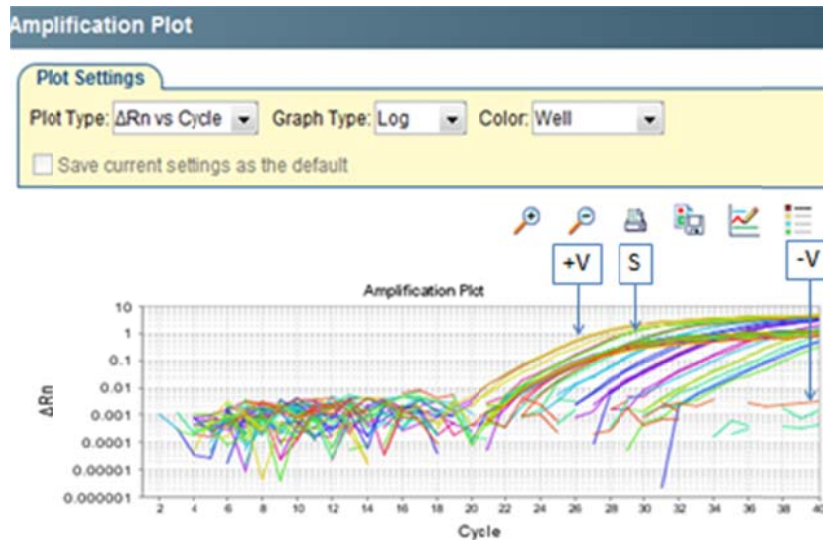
Amplification Plot

Plot Settings

Plot Type: ΔRn vs Cycle Graph Type: Log Color: Well

Save current settings as the default

+V S -V

Amplification Plot

10
1
0.1
0.01
0.001
0.0001
0.00001
0.000001

ΔRn

2 4 6 8 10 12 14 16 18 20 22 24 26 28 30 32 34 36 38 40

Cycle